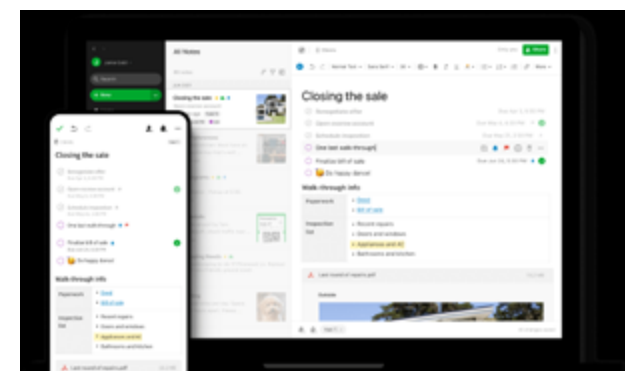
All Notes

Search

New

Closing the sale

Closing the sale

Finalize bill of sale

Do happy dance!

One last walk-through

Walk-through info

Paperwork

Deed

Bill of sale

Inspection list

Recent repairs

Doors and windows

Appliances and AC

Bathrooms and kitchen

Last round of repairs.pdf

Share

Closing the sale

One last walk-through

Finalize bill of sale

Do happy dance!

Walk-through info

Paperwork

Deed

Bill of sale

Inspection list

Recent repairs

Doors and windows

Appliances and AC

Bathrooms and kitchen

Last round of repairs.pdf